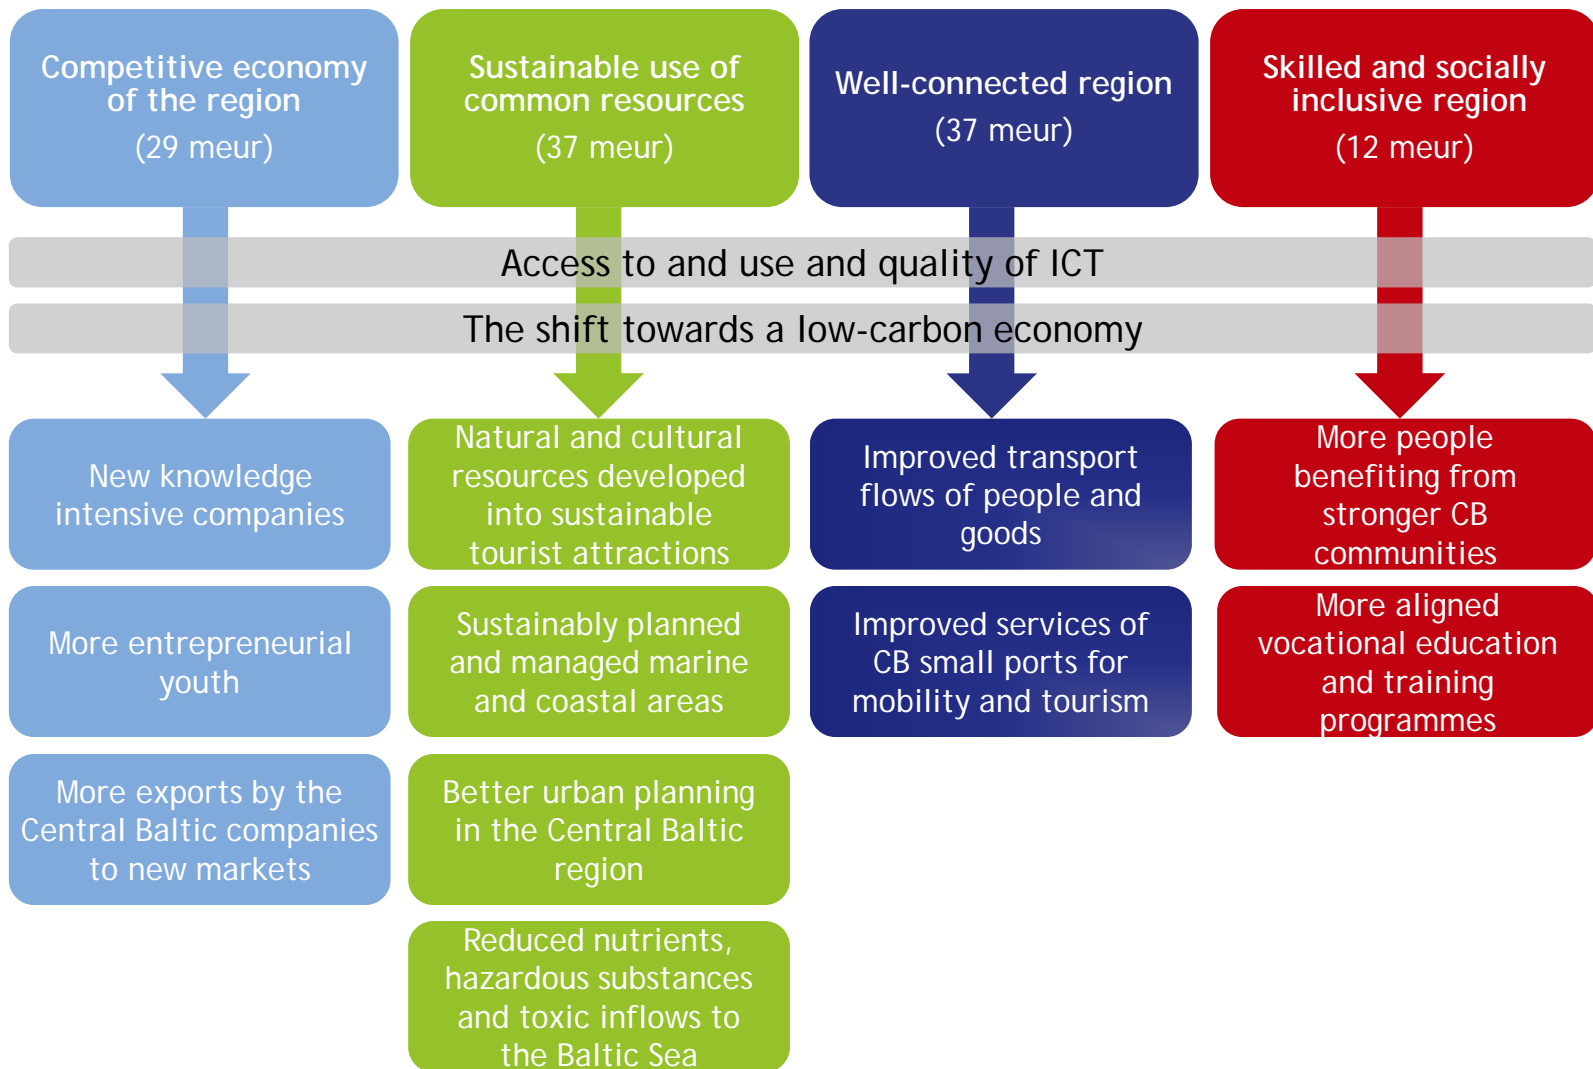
Competitive economy of the region

(29 meur)

Sustainable use of common resources

(37 meur)

Well-connected region

(37 meur)

Skilled and socially inclusive region

(12 meur)

Access to and use and quality of ICT

The shift towards a low-carbon economy

New knowledge intensive companies

More entrepreneurial youth

More exports by the Central Baltic companies to new markets

Natural and cultural resources developed into sustainable tourist attractions

Sustainably planned and managed marine and coastal areas

Better urban planning in the Central Baltic region

Reduced nutrients, hazardous substances and toxic inflows to the Baltic Sea

Improved transport flows of people and goods

Improved services of CB small ports for mobility and tourism

More people benefiting from stronger CB communities

More aligned vocational education and training programmes